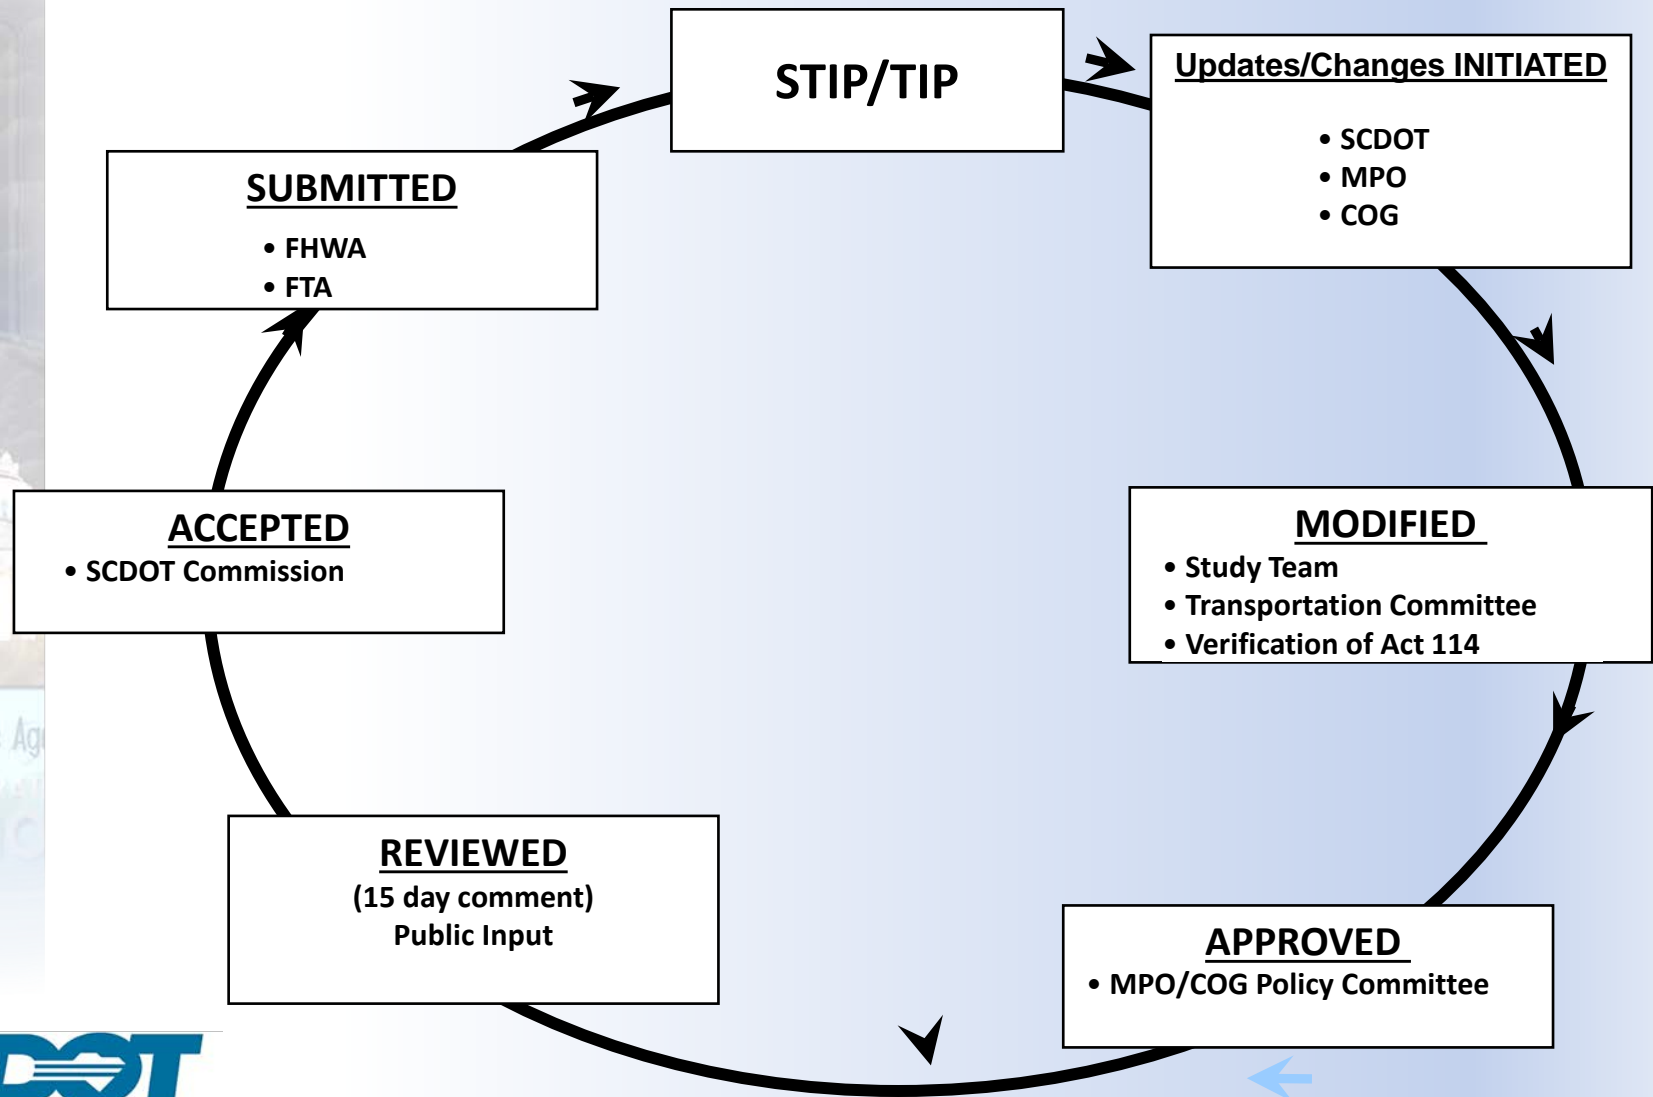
STIP/TIP

Updates/Changes INITIATED

• SCDOT
• MPO
• COG

MODIFIED
• Study Team
• Transportation Committee
• Verification of Act 114

APPROVED
• MPO/COG Policy Committee

REVIEWED
(15 day comment)
Public Input

ACCEPTED
• SCDOT Commission

SUBMITTED
• FHWA
• FTA

DOT